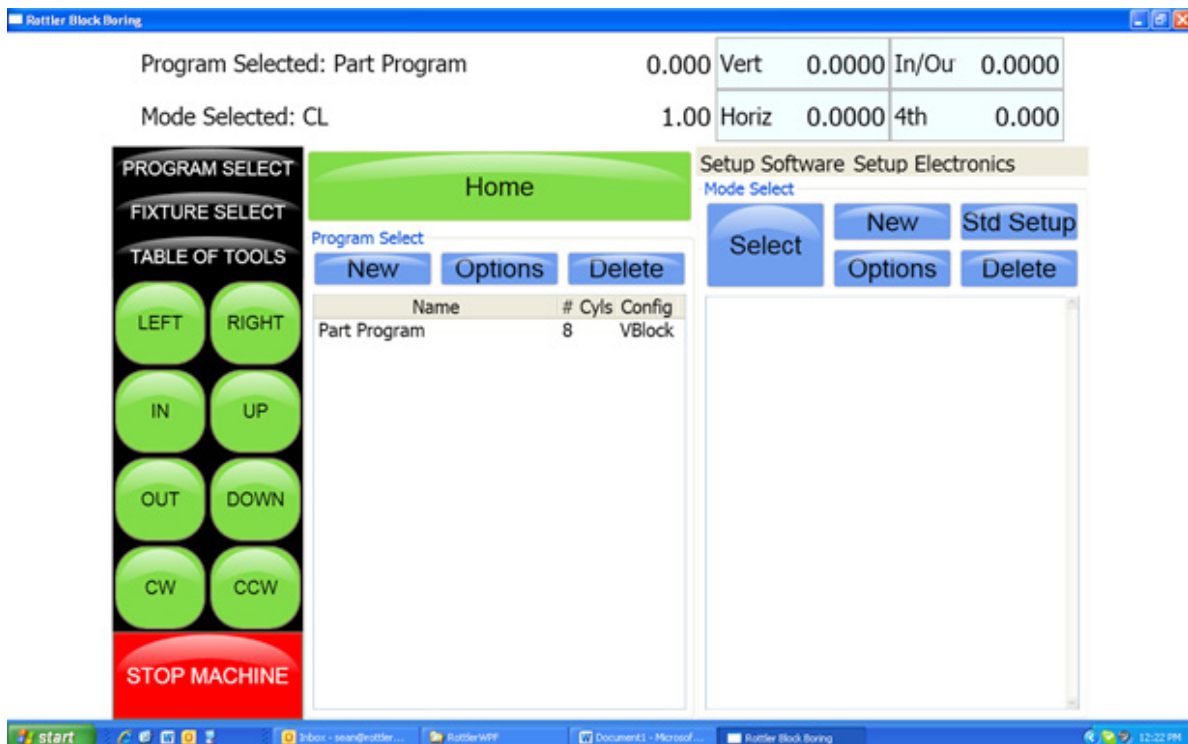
Rottler Block Boring

Program Selected: Part Program

Mode Selected: CL

| 0.000 | Vert | 0.0000 | In/Ou | 0.0000 |
|---|---|---|---|---|
| 1.00 | Horiz | 0.0000 | 4th | 0.000 |

PROGRAM SELECT

FIXTURE SELECT

TABLE OF TOOLS

LEFT RIGHT

IN UP

OUT DOWN

CW CCW

STOP MACHINE

Home

Program Select

New Options Delete

| Name | # Cyls | Config |
|---|---|---|
| Part Program | 8 | VBlock |

Setup Software Setup Electronics

Mode Select

Select New Std Setup Options Delete

start Inbox - sean@rottler... RottlerWPF Document1 - Microsof... Rottler Block Boring 12:22 PM